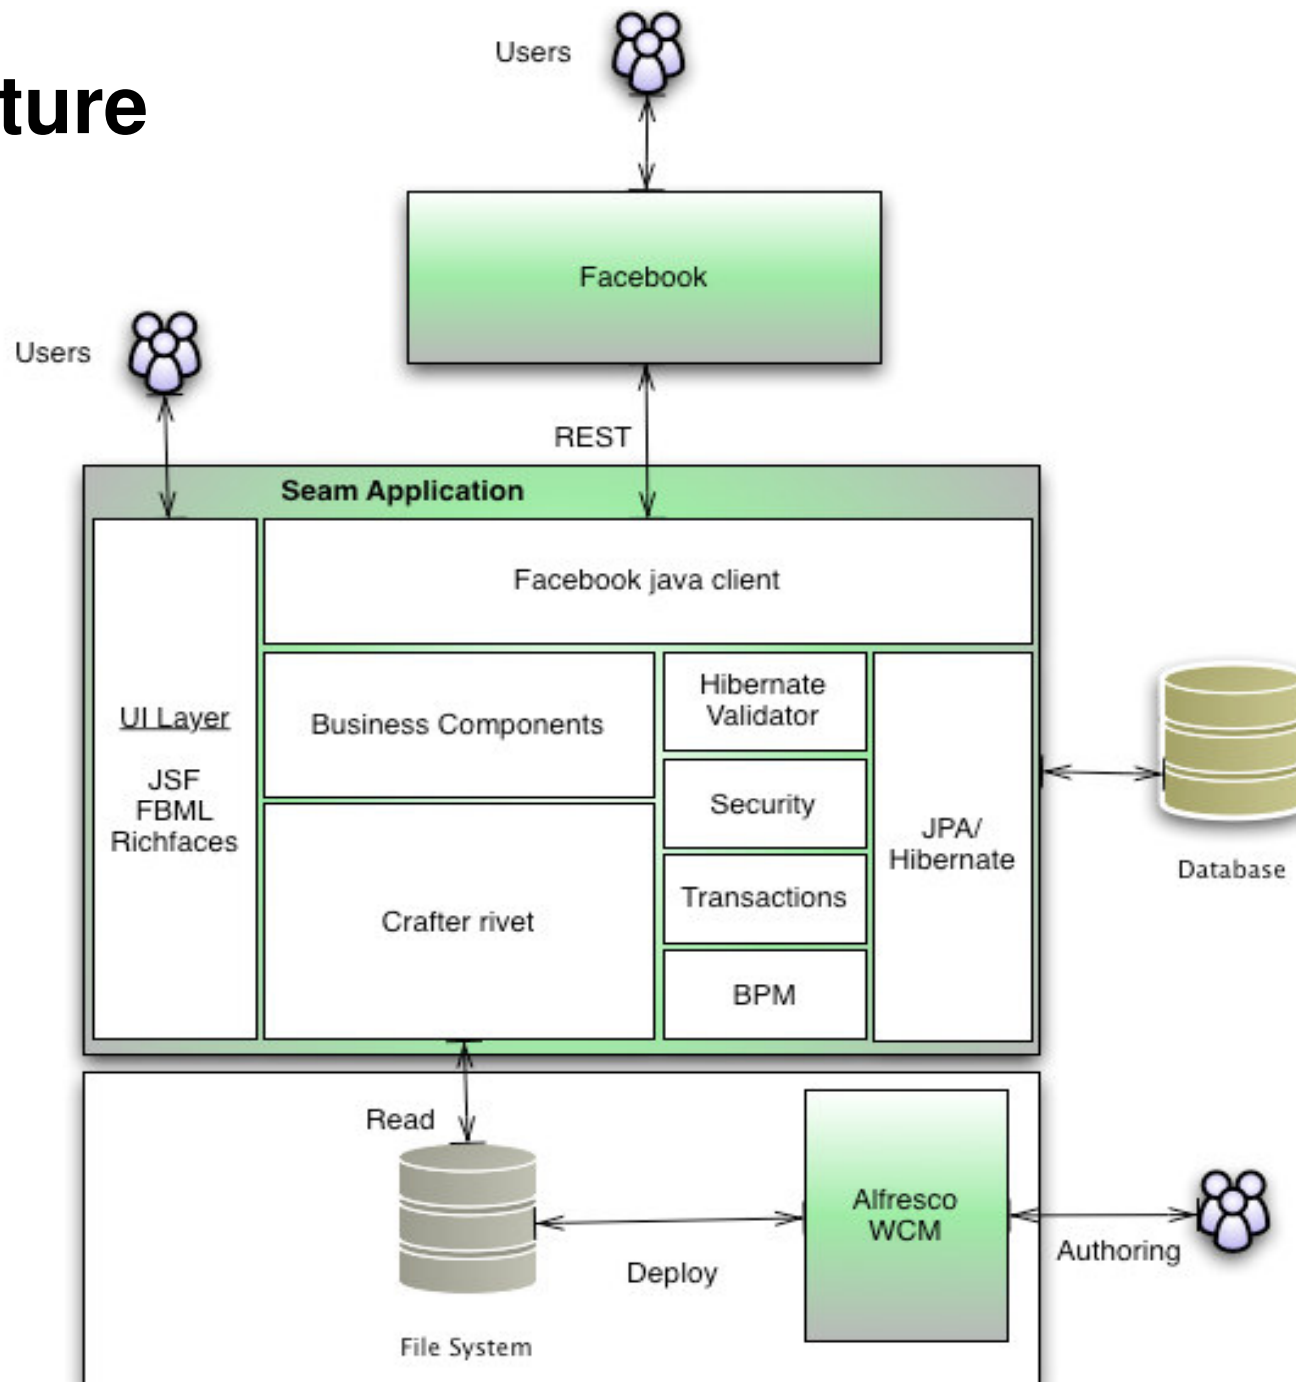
ture

Users

Facebook

Users

REST

Seam Application

Facebook java client

UI Layer

JSF
FBML
Richfaces

Business Components

Hibernate Validator

Security

Transactions

BPM

JPA/ Hibernate

Crafter rivet

Database

Read

File System

Deploy

Alfresco WCM

Authoring